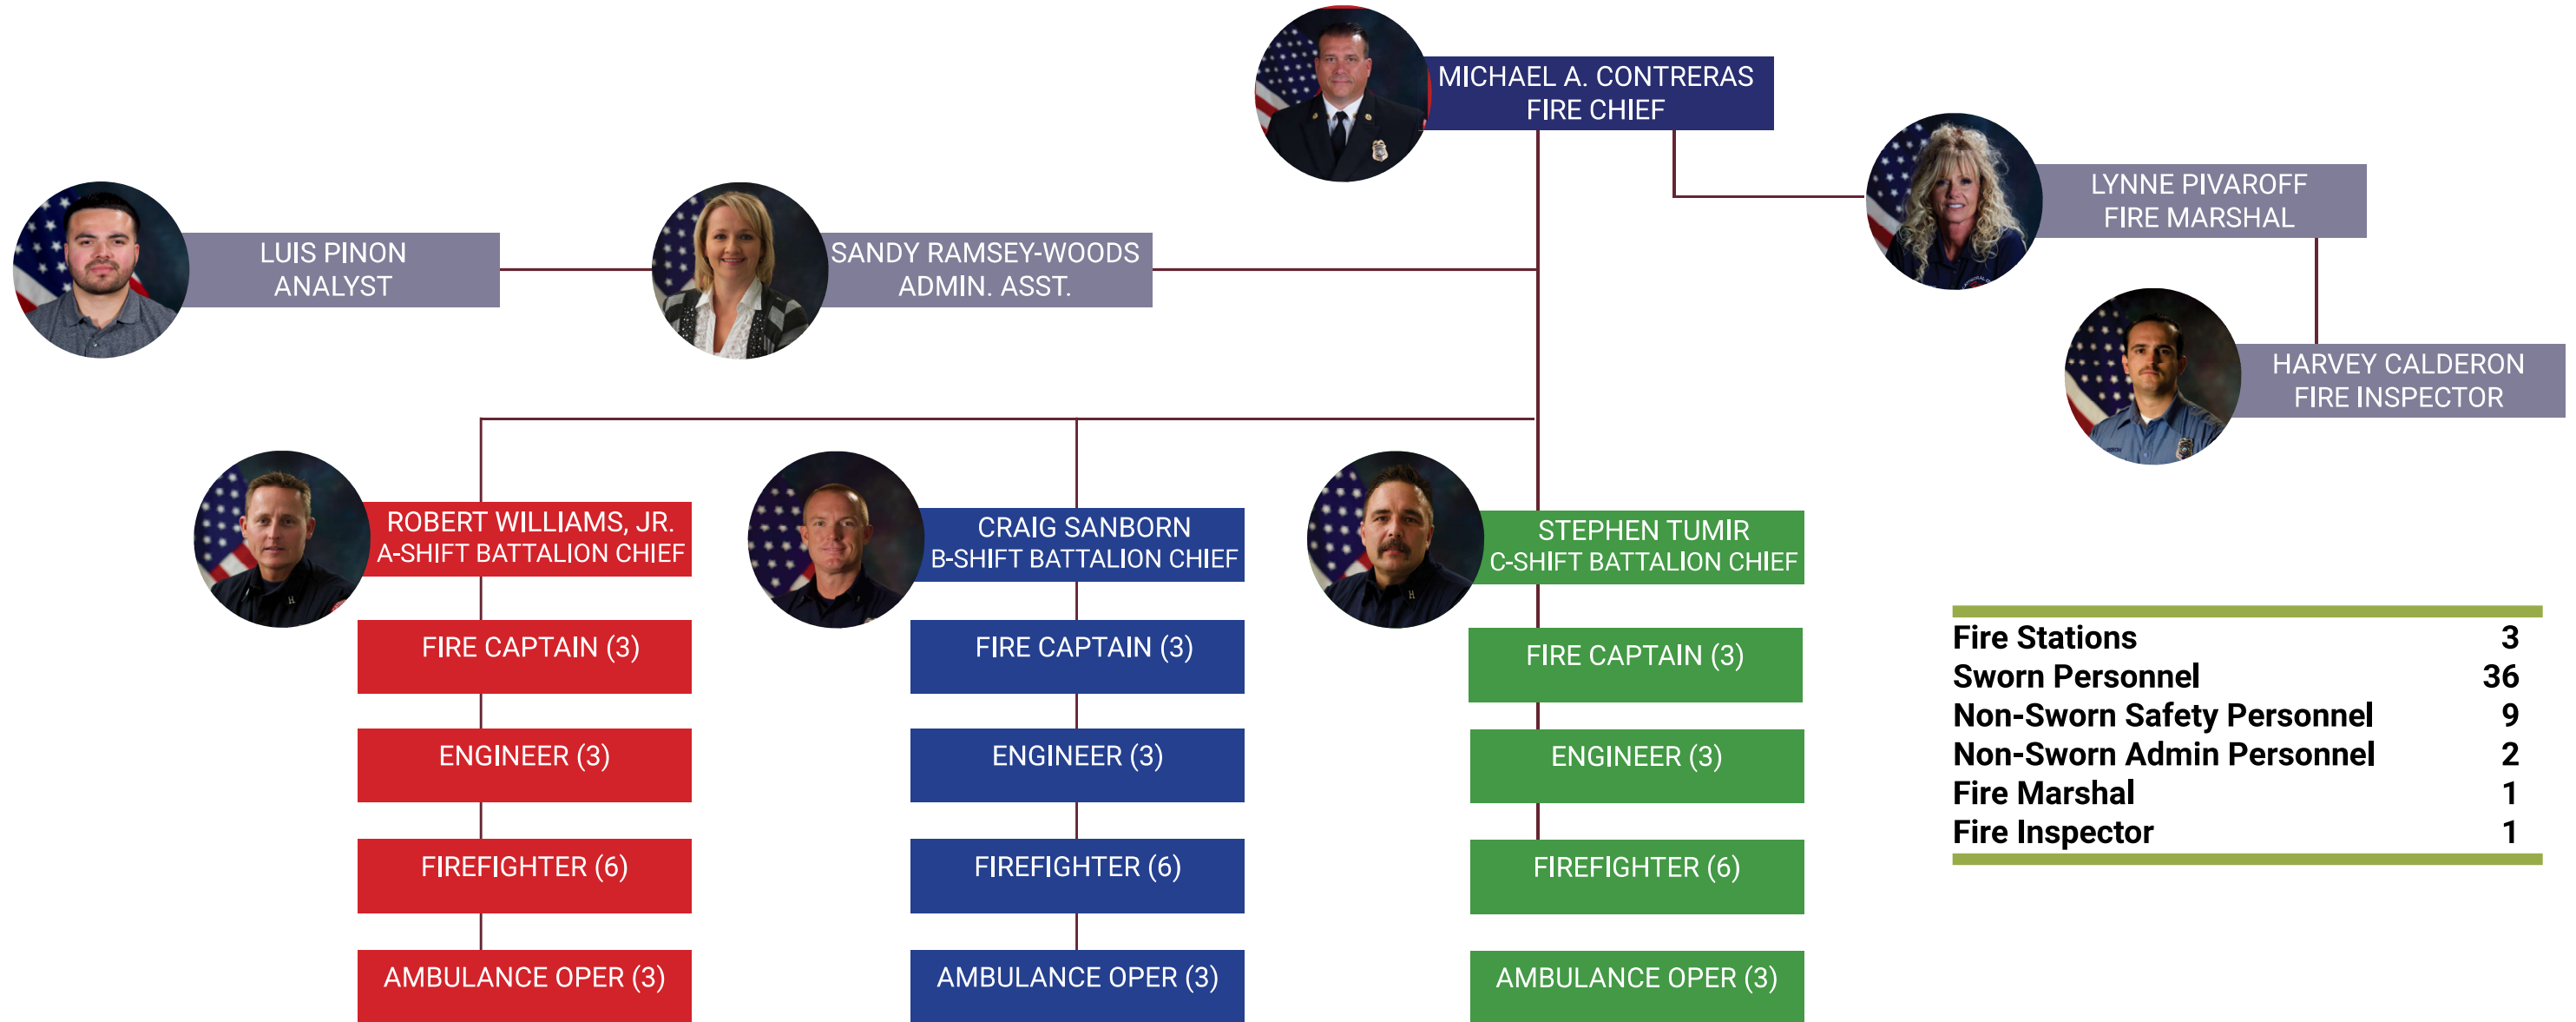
MICHAEL A. CONTRERAS
FIRE CHIEF

LYNNE PIVAROFF
FIRE MARSHAL

HARVEY CALDERON
FIRE INSPECTOR

LUIS PINON
ANALYST

SANDY RAMSEY-WOODS
ADMIN. ASST.

ROBERT WILLIAMS, JR.
A-SHIFT BATTALION CHIEF

FIRE CAPTAIN (3)

ENGINEER (3)

FIREFIGHTER (6)

AMBULANCE OPER (3)

CRAIG SANBORN
B-SHIFT BATTALION CHIEF

FIRE CAPTAIN (3)

ENGINEER (3)

FIREFIGHTER (6)

AMBULANCE OPER (3)

STEPHEN TUMIR
C-SHIFT BATTALION CHIEF

FIRE CAPTAIN (3)

ENGINEER (3)

FIREFIGHTER (6)

AMBULANCE OPER (3)

| | |
|---|---|
| Fire Stations | 3 |
| Sworn Personnel | 36 |
| Non-Sworn Safety Personnel | 9 |
| Non-Sworn Admin Personnel | 2 |
| Fire Marshal | 1 |
| Fire Inspector | 1 |